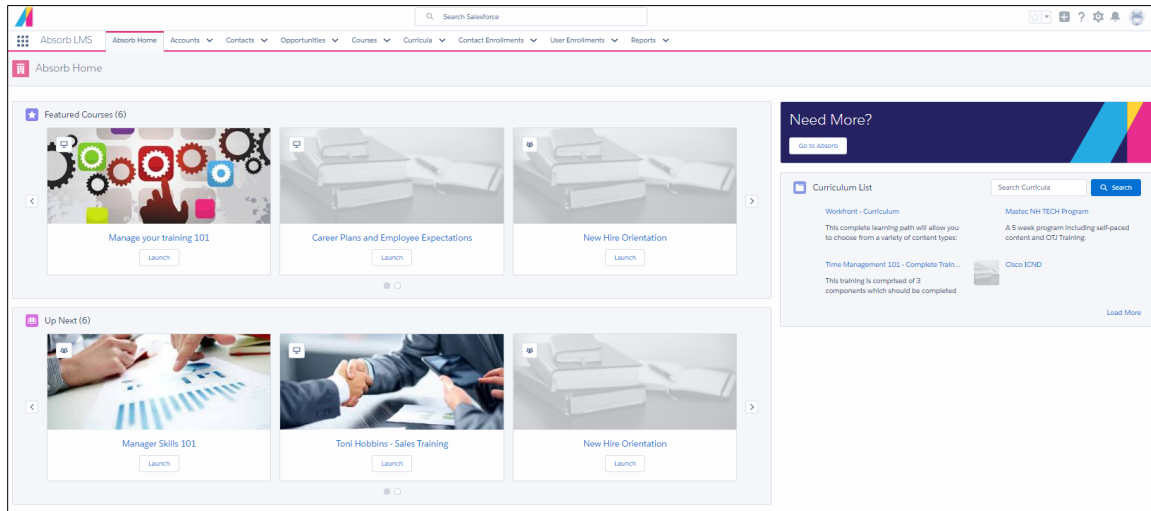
Search Salesforce

Absorb LMS | Absorb Home | Accounts | Contacts | Opportunities | Courses | Curricula | Contact Enrollments | User Enrollments | Reports

Absorb Home

Featured Courses (6)

Manage your training 101
Launch

Career Plans and Employee Expectations
Launch

New Hire Orientation
Launch

Up Next (6)

Manager Skills 101
Launch

Toni Hobbins - Sales Training
Launch

New Hire Orientation
Launch

Need More?
Go to Absorb

Curriculum List
Search Curricula
Search

Workfront - Curriculum
This complete learning path will allow you to choose from a variety of content types:

Mastec NH TECH Program
A 5 week program including self-paced content and OTJ Training.

Time Management 101 - Complete Train...
This training is comprised of 3 components which should be completed

Cisco ICND

Load More